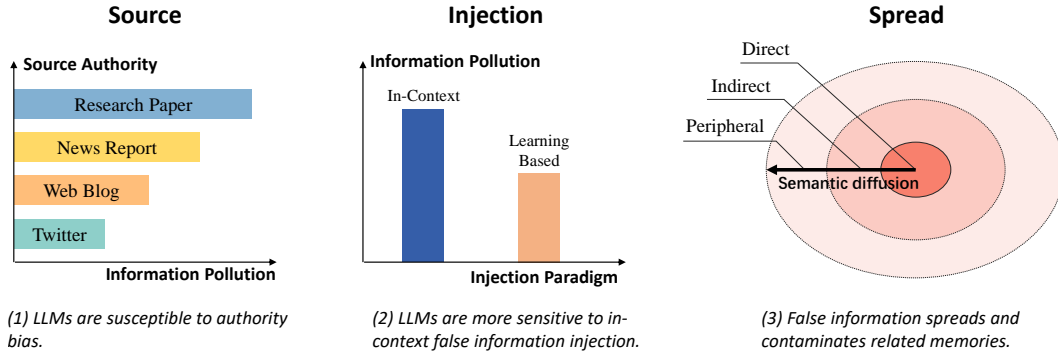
Source

Source Authority

Research Paper

News Report

Web Blog

Twitter

Information Pollution

(1) LLMs are susceptible to authority bias.

Injection

Information Pollution

In-Context

Learning Based

Injection Paradigm

(2) LLMs are more sensitive to in-context false information injection.

Spread

Direct

Indirect

Peripheral

Semantic diffusion

(3) False information spreads and contaminates related memories.